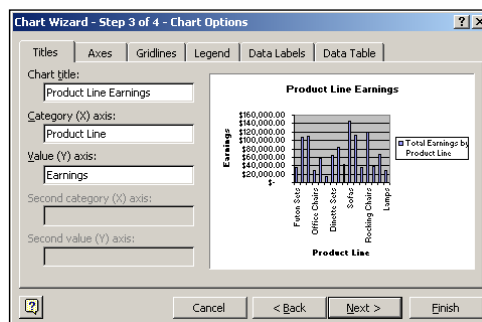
Chart Wizard - Step 3 of 4 - Chart Options

Titles | Axes | Gridlines | Legend | Data Labels | Data Table

Chart title:
Product Line Earnings

Category (X) axis:
Product Line

Value (Y) axis:
Earnings

Second category (X) axis:

Second value (Y) axis:

Product Line Earnings

$160,000.00
$140,000.00
$120,000.00
$100,000.00
$80,000.00
$60,000.00
$40,000.00
$20,000.00
$-

Earnings

Futon Sets
Office Chairs
Dinette Sets
Sofas
Rocking Chairs
Lamps

Product Line

Total Earnings by Product Line

Cancel | < Back | Next > | Finish